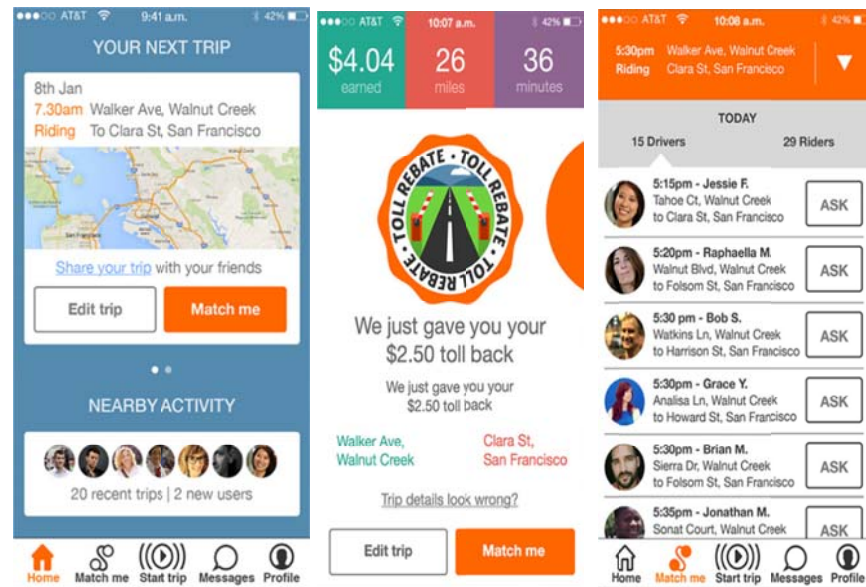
●●●○○ AT&T 9:41 a.m. 42%

YOUR NEXT TRIP

8th Jan
7.30am Walker Ave, Walnut Creek
Riding To Clara St, San Francisco

Share your trip with your friends

Edit trip
Match me

NEARBY ACTIVITY

20 recent trips | 2 new users

Home Match me Start trip Messages Profile

●●●○○ AT&T 10:07 a.m. 42%

$4.04 earned
26 miles
36 minutes

TOLL REBATE · TOLL REBATE · TOLL REBATE ·

We just gave you your $2.50 toll back

We just gave you your $2.50 toll back

Walker Ave, Walnut Creek
Clara St, San Francisco

Trip details look wrong?

Edit trip
Match me

●●●○○ AT&T 10:08 a.m. 42%

5:30pm Walker Ave, Walnut Creek
Riding Clara St, San Francisco

TODAY
15 Drivers
29 Riders

5:15pm - Jessie F.
Tahoe Ct, Walnut Creek
to Clara St, San Francisco
ASK

5:20pm - Raphaella M.
Walnut Blvd, Walnut Creek
to Folsom St, San Francisco
ASK

5:30 pm - Bob S.
Watkins Ln, Walnut Creek
to Harrison St, San Francisco
ASK

5:30pm - Grace Y.
Analisa Ln, Walnut Creek
to Howard St, San Francisco
ASK

5:30pm - Brian M.
Sierra Dr, Walnut Creek
to Folsom St, San Francisco
ASK

5:35pm - Jonathan M.
Sonat Court, Walnut Creek
ASK

Home Match me Start trip Messages Profile